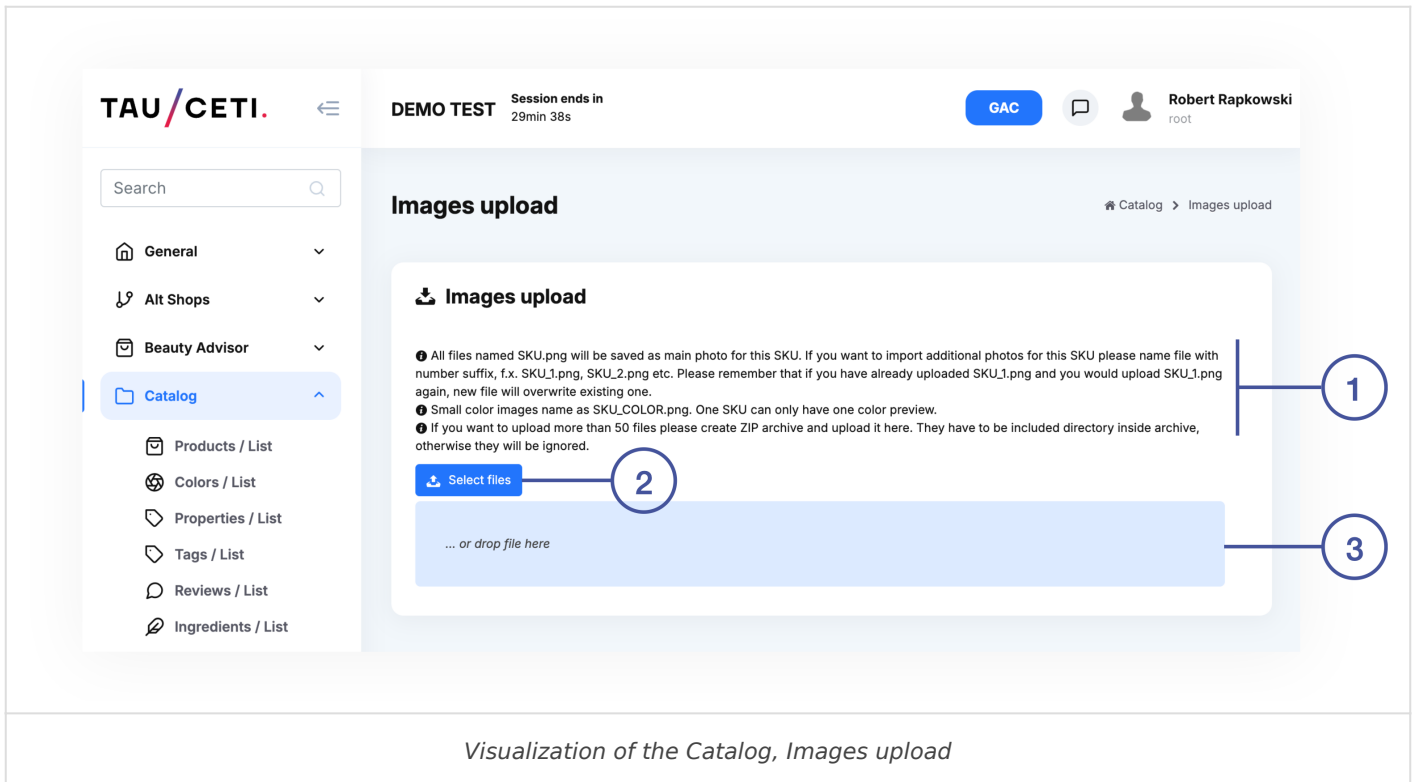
TAU/CETI.

DEMO TEST Session ends in 29min 38s

GAC

Robert Rapkowski
root

Search

General
Alt Shops
Beauty Advisor
Catalog
Products / List
Colors / List
Properties / List
Tags / List
Reviews / List
Ingredients / List

Images upload

Catalog > Images upload

Images upload

All files named SKU.png will be saved as main photo for this SKU. If you want to import additional photos for this SKU please name file with number suffix, f.x. SKU_1.png, SKU_2.png etc. Please remember that if you have already uploaded SKU_1.png and you would upload SKU_1.png again, new file will overwrite existing one.
Small color images name as SKU_COLOR.png. One SKU can only have one color preview.
If you want to upload more than 50 files please create ZIP archive and upload it here. They have to be included directory inside archive, otherwise they will be ignored.

Select files

... or drop file here

1

2

3

Visualization of the Catalog, Images upload